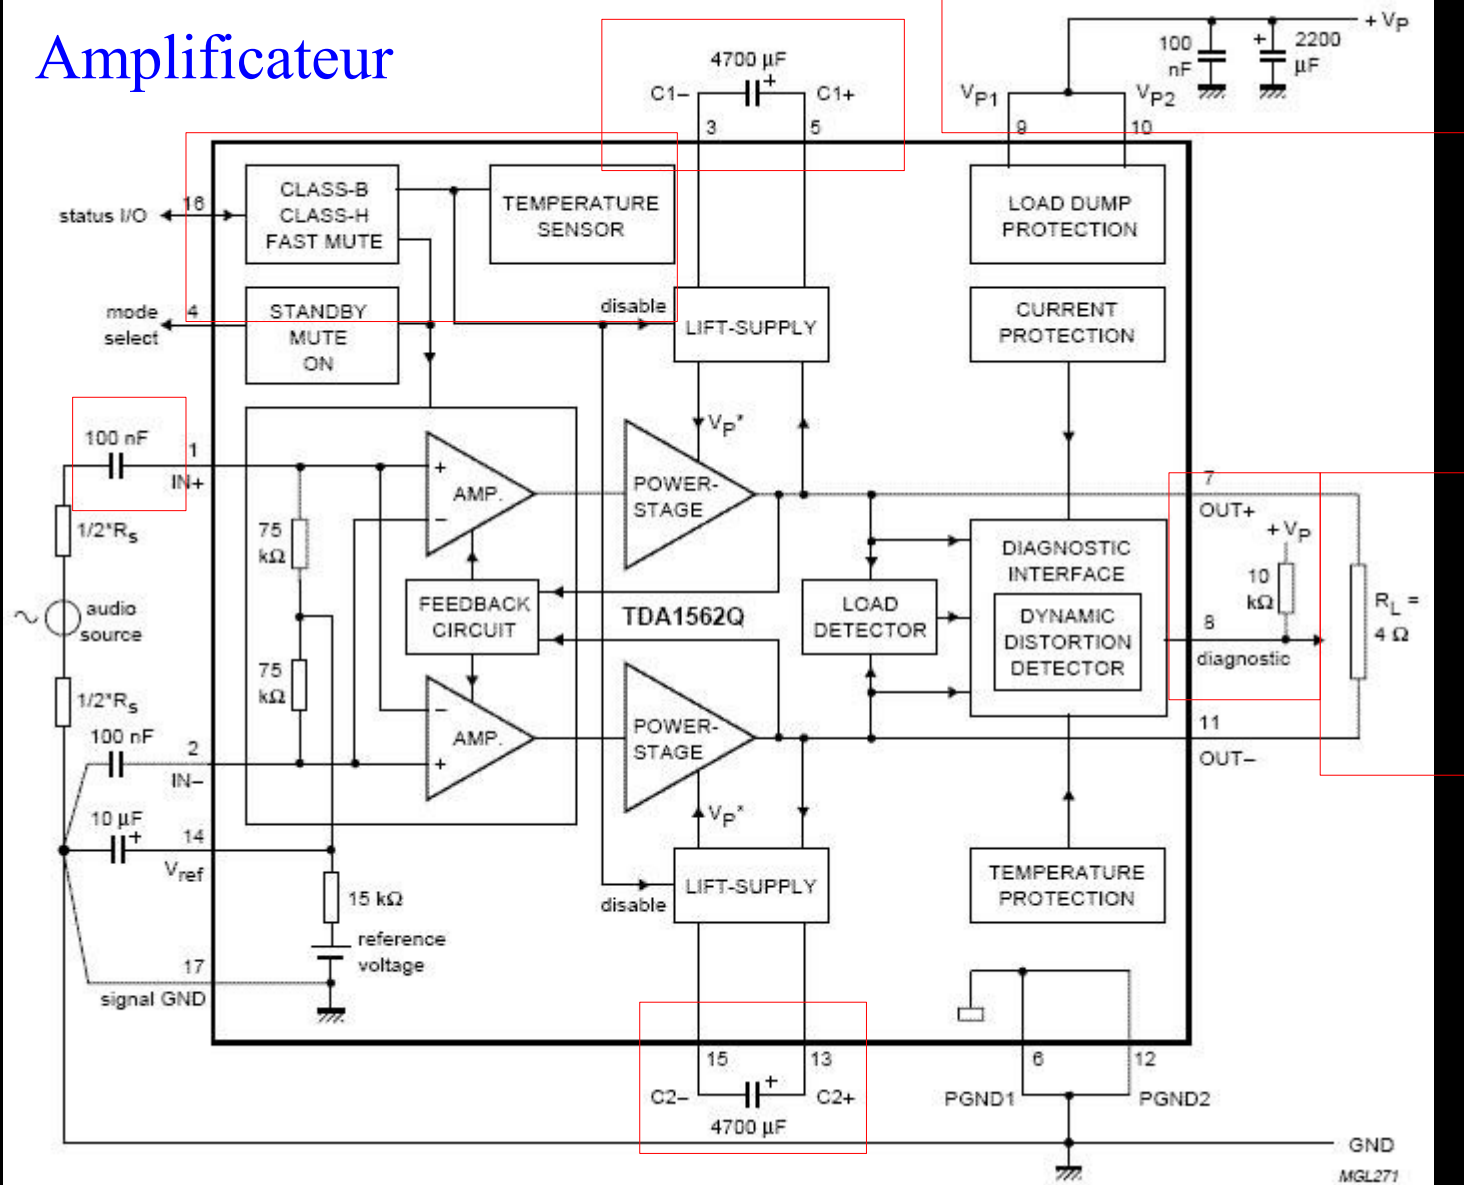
Amplificateur

4700 µF
C1−
C1+
3
5

+ $V_P$
100 nF
2200 µF
$V_{P1}$
$V_{P2}$
9
10

status I/O
16
CLASS-B
CLASS-H
FAST MUTE
TEMPERATURE SENSOR
LOAD DUMP PROTECTION

mode select
4
STANDBY
MUTE
ON
disable
LIFT-SUPPLY
CURRENT PROTECTION

100 nF
1
IN+
$V_P$*
75 kΩ
AMP.
POWER-STAGE
7
OUT+
+ $V_P$
1/2*$R_S$
DIAGNOSTIC INTERFACE
10 kΩ
$R_L$ = 4 Ω
audio source
FEEDBACK CIRCUIT
TDA1562Q
LOAD DETECTOR
DYNAMIC DISTORTION DETECTOR
8
diagnostic
75 kΩ
1/2*$R_S$
100 nF
2
IN−
AMP.
POWER-STAGE
11
OUT−
$V_P$*
10 µF
14
$V_{ref}$
15 kΩ
LIFT-SUPPLY
disable
TEMPERATURE PROTECTION
reference voltage
17
signal GND
15
13
6
12
C2−
C2+
4700 µF
PGND1
PGND2
GND
MGL271